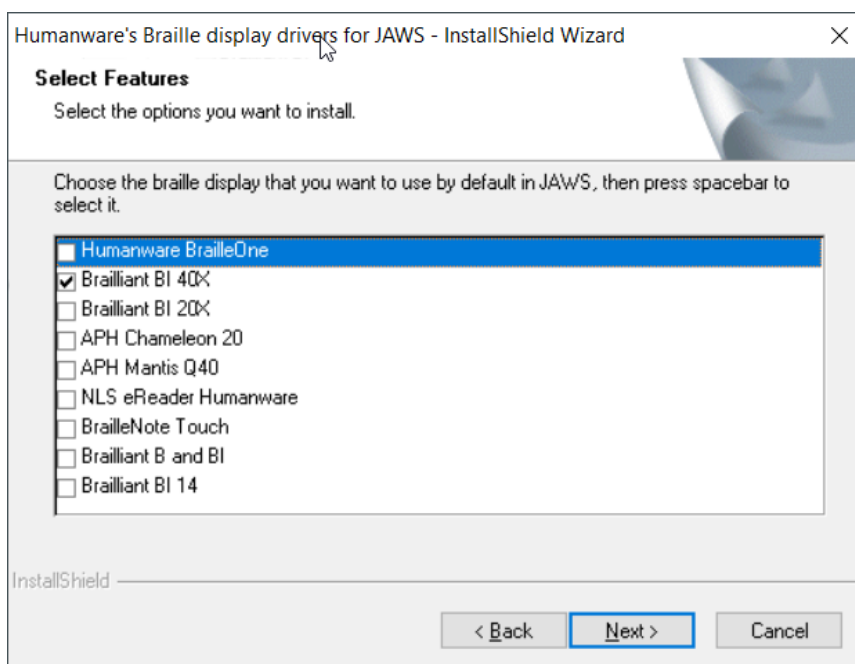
Humanware's Braille display drivers for JAWS - InstallShield Wizard

Select Features

Select the options you want to install.

Choose the braille display that you want to use by default in JAWS, then press spacebar to select it.

Humanware BrailleOne
Brailliant BI 40X
Brailliant BI 20X
APH Chameleon 20
APH Mantis Q40
NLS eReader Humanware
BrailleNote Touch
Brailliant B and BI
Brailliant BI 14

InstallShield

< Back | Next > | Cancel